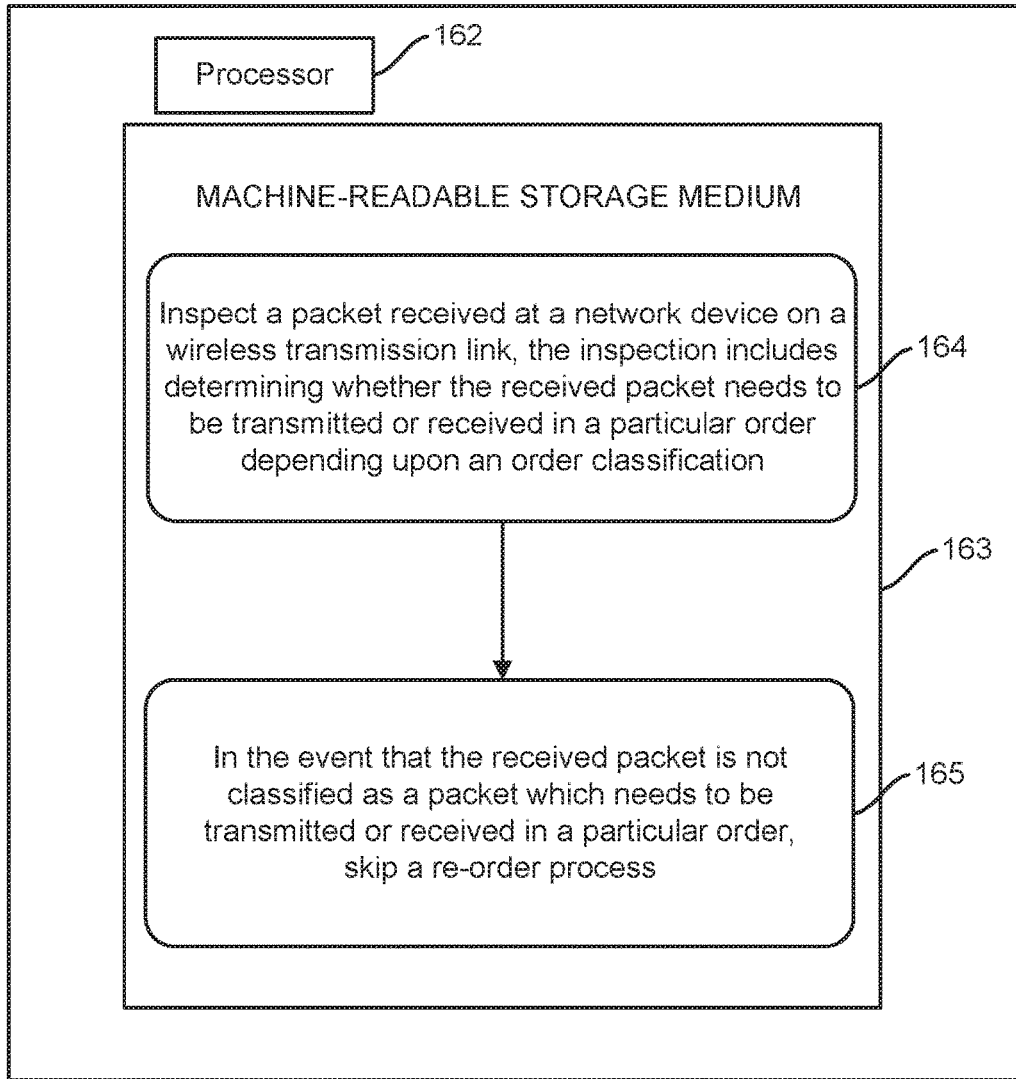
Processor

162

MACHINE-READABLE STORAGE MEDIUM

Inspect a packet received at a network device on a wireless transmission link, the inspection includes determining whether the received packet needs to be transmitted or received in a particular order depending upon an order classification

164

163

In the event that the received packet is not classified as a packet which needs to be transmitted or received in a particular order, skip a re-order process

165